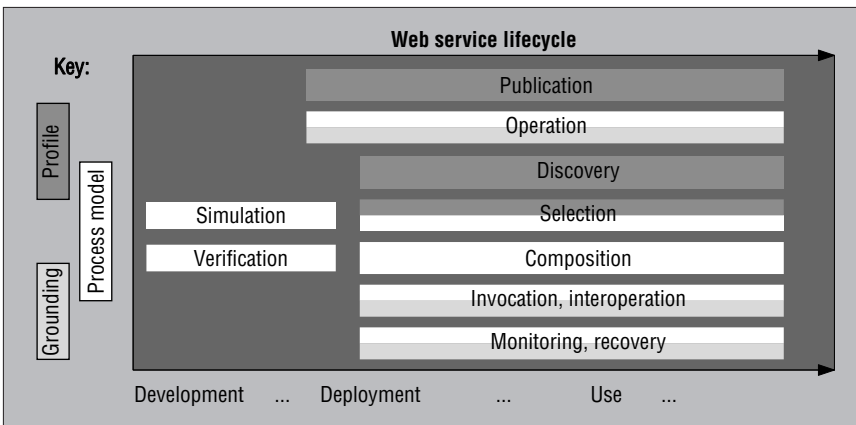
Web service lifecycle

Key:

Profile

Process model

Grounding

Publication

Operation

Discovery

Simulation

Selection

Verification

Composition

Invocation, interoperation

Monitoring, recovery

Development ... Deployment ... Use ...